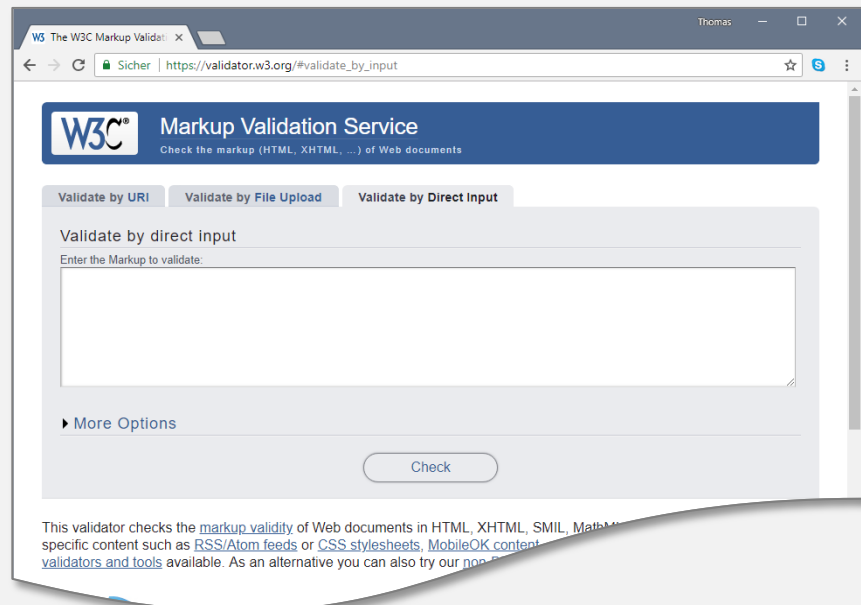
W3 The W3C Markup Validati ×

Thomas

Sicher | https://validator.w3.org/#validate_by_input

W3C®

Markup Validation Service

Check the markup (HTML, XHTML, ...) of Web documents

Validate by URI | Validate by File Upload | Validate by Direct Input

Validate by direct input

Enter the Markup to validate:

More Options

Check

This validator checks the markup validity of Web documents in HTML, XHTML, SMIL, MathM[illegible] specific content such as RSS/Atom feeds or CSS stylesheets, MobileOK content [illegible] validators and tools available. As an alternative you can also try our non-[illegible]